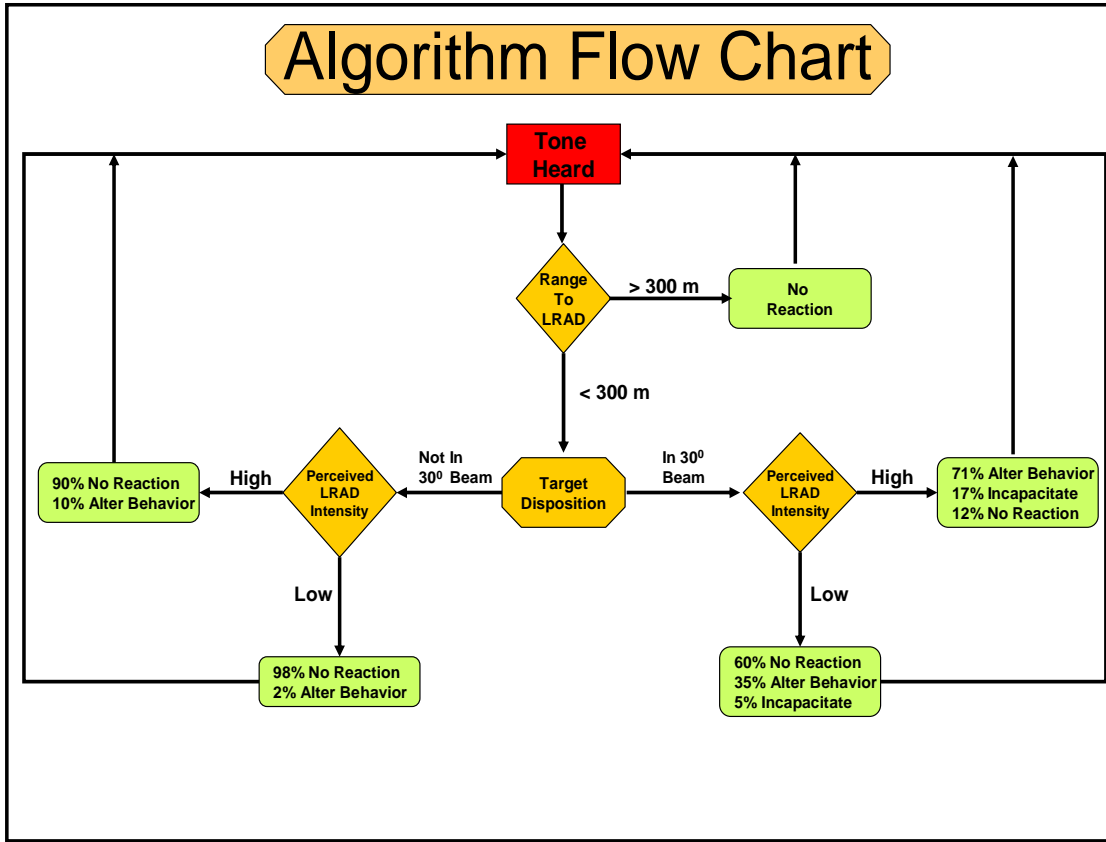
Algorithm Flow Chart

Tone Heard

Range To LRAD

> 300 m

No Reaction

< 300 m

Not In $30^0$ Beam

Target Disposition

In $30^0$ Beam

Perceived LRAD Intensity

High

90% No Reaction
10% Alter Behavior

Low

98% No Reaction
2% Alter Behavior

Perceived LRAD Intensity

High

71% Alter Behavior
17% Incapacitate
12% No Reaction

Low

60% No Reaction
35% Alter Behavior
5% Incapacitate